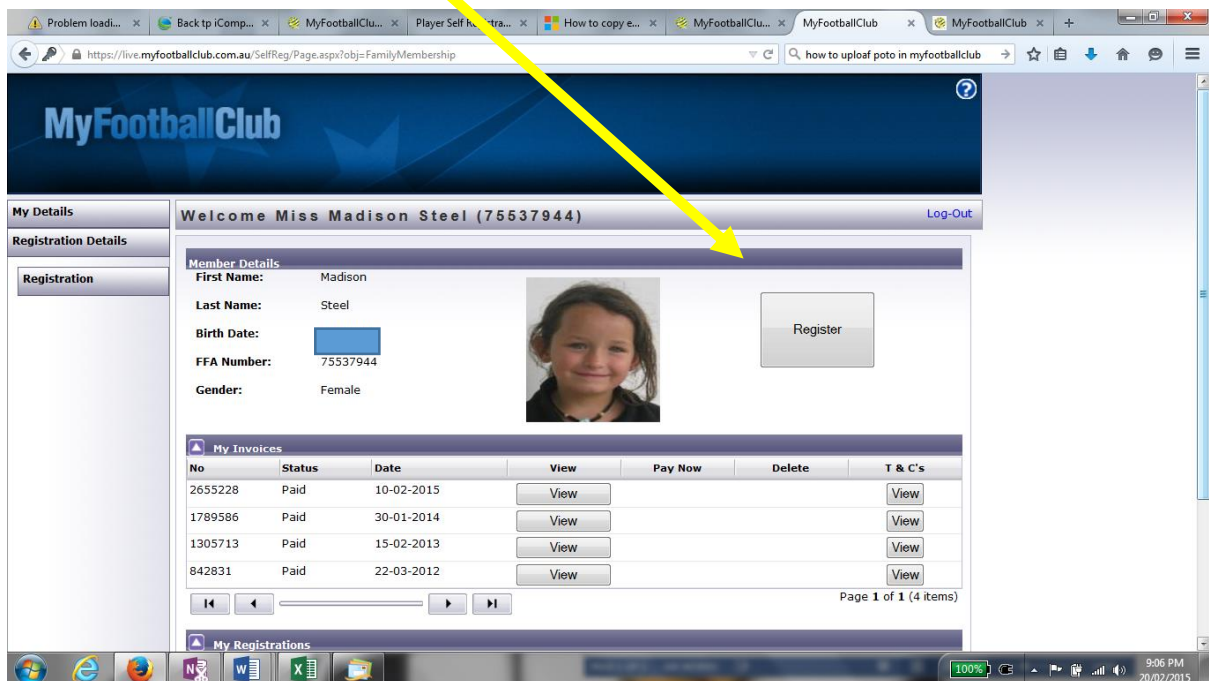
Problem loadi... × | Back tp iComp... × | MyFootballClu... × | Player Self R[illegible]tra... × | How to copy e... × | MyFootballClu... × | MyFootballClub × | MyFootballClub × | +

https://live.myfootballclub.com.au/SelfReg/Page.aspx?obj=FamilyMembership

how to uploaf poto in myfootballclub

MyFootballClub

?

My Details

Registration Details

Registration

Welcome Miss Madison Steel (75537944)

Log-Out

Member Details

First Name: Madison

Last Name: Steel

Birth Date:

FFA Number: 75537944

Gender: Female

Register

My Invoices

| No | Status | Date | View | Pay Now | Delete | T & C's |
|---|---|---|---|---|---|---|
| 2655228 | Paid | 10-02-2015 | View | | | View |
| 1789586 | Paid | 30-01-2014 | View | | | View |
| 1305713 | Paid | 15-02-2013 | View | | | View |
| 842831 | Paid | 22-03-2012 | View | | | View |

Page 1 of 1 (4 items)

My Registrations

100%

9:06 PM
20/02/2015